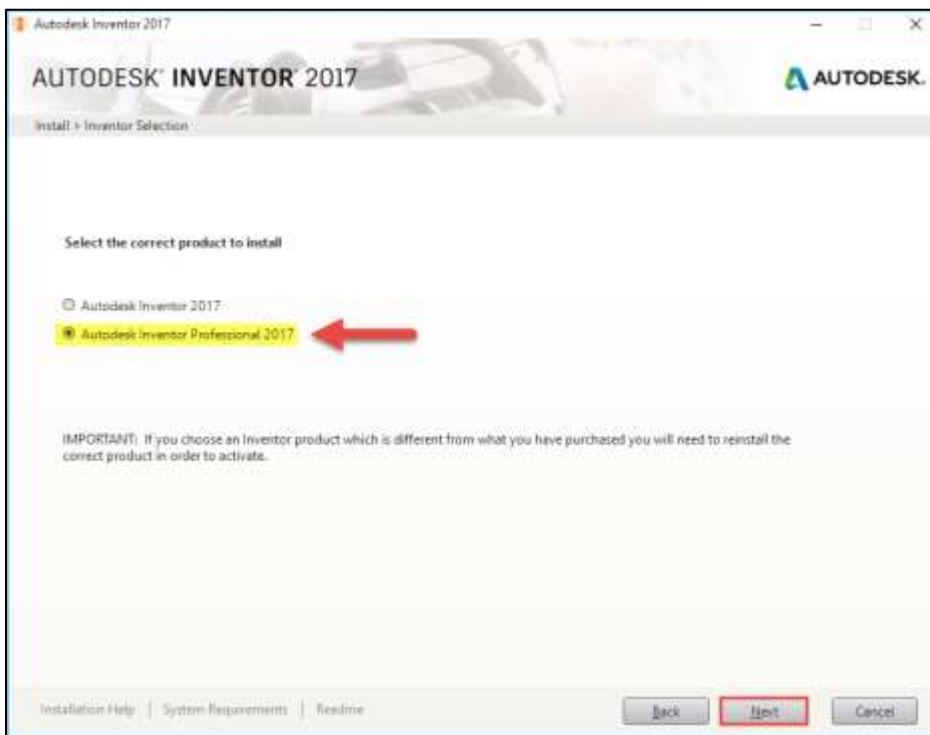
Autodesk Inventor 2017

AUTODESK® INVENTOR® 2017

AUTODESK.

Install > Inventor Selection

Select the correct product to install

Autodesk Inventor 2017

Autodesk Inventor Professional 2017

IMPORTANT: If you choose an Inventor product which is different from what you have purchased you will need to reinstall the correct product in order to activate.

Installation Help | System Requirements | Readme

Back

Next

Cancel